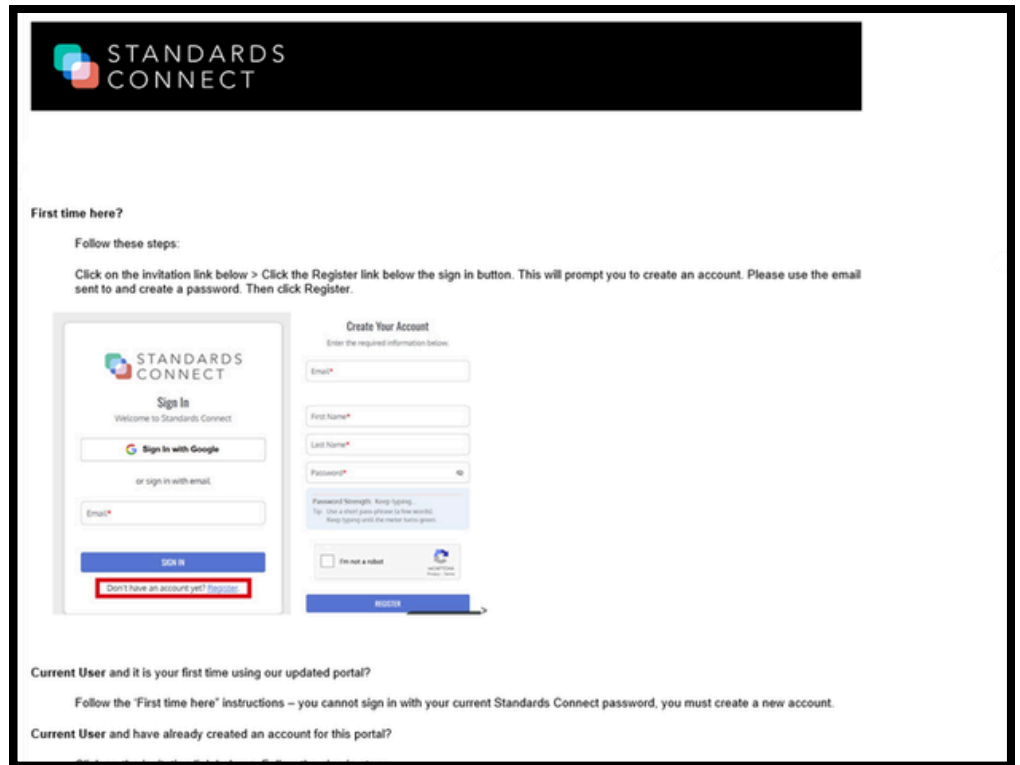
STANDARDS CONNECT

First time here?

Follow these steps:

Click on the invitation link below > Click the Register link below the sign in button. This will prompt you to create an account. Please use the email sent to and create a password. Then click Register.

STANDARDS CONNECT

Sign In

Welcome to Standards Connect

Sign In with Google

or sign in with email

Email*

SIGN IN

Don't have an account yet? Register

Create Your Account

Enter the required information below.

Email*

First Name*

Last Name*

Password*

Password Strength: Keep typing.
Tip: Use a short pass phrase (a few words). Keep typing until the meter turns green.

I'm not a robot

REGISTER

Current User and it is your first time using our updated portal?

Follow the "First time here" instructions – you cannot sign in with your current Standards Connect password, you must create a new account.

Current User and have already created an account for this portal?

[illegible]